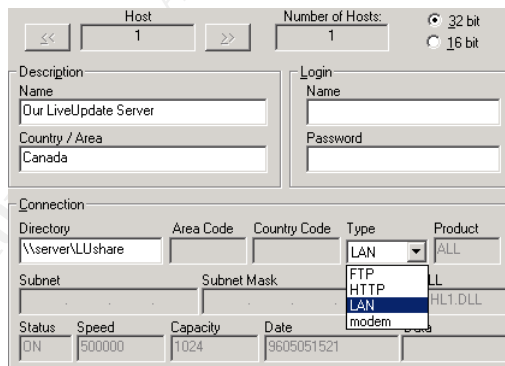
Host
<<
1
>>
Number of Hosts:
1
32 bit
16 bit

Description
Name
Our LiveUpdate Server
Country / Area
Canada

Login
Name
Password

Connection
Directory
\\server\LUshare
Area Code
Country Code
Type
LAN
Product
ALL
Subnet
Subnet Mask
FTP
HTTP
LAN
modem
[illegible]LL
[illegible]HL1.DLL
Status
ON
Speed
500000
Capacity
1024
Date
9605051521
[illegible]